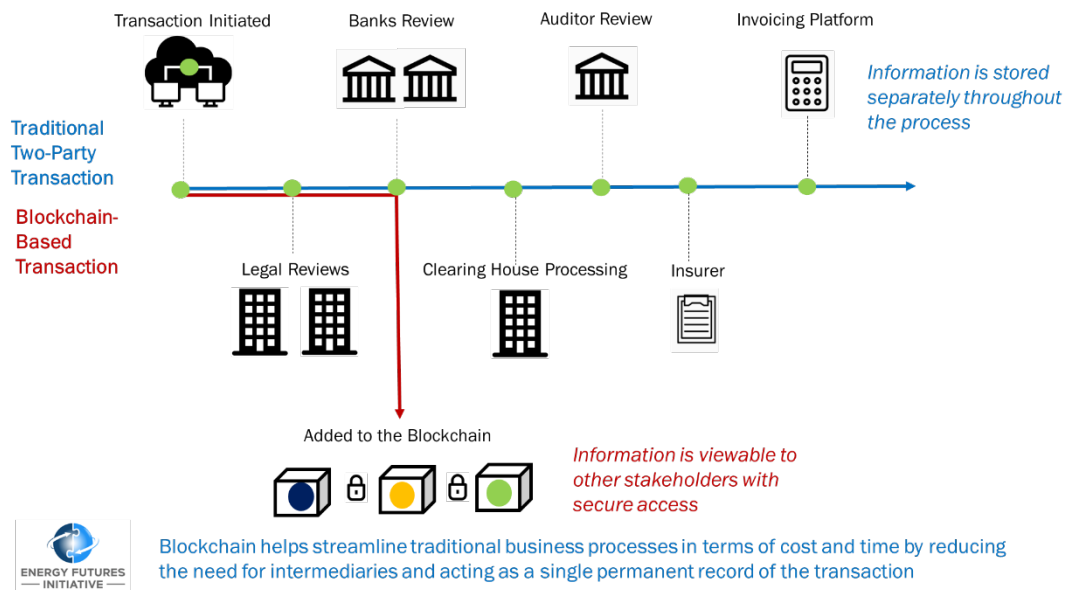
Transaction Initiated

Banks Review

Auditor Review

Invoicing Platform

Information is stored separately throughout the process

Traditional Two-Party Transaction

Blockchain-Based Transaction

Legal Reviews

Clearing House Processing

Insurer

Added to the Blockchain

Information is viewable to other stakeholders with secure access

ENERGY FUTURES INITIATIVE

Blockchain helps streamline traditional business processes in terms of cost and time by reducing the need for intermediaries and acting as a single permanent record of the transaction